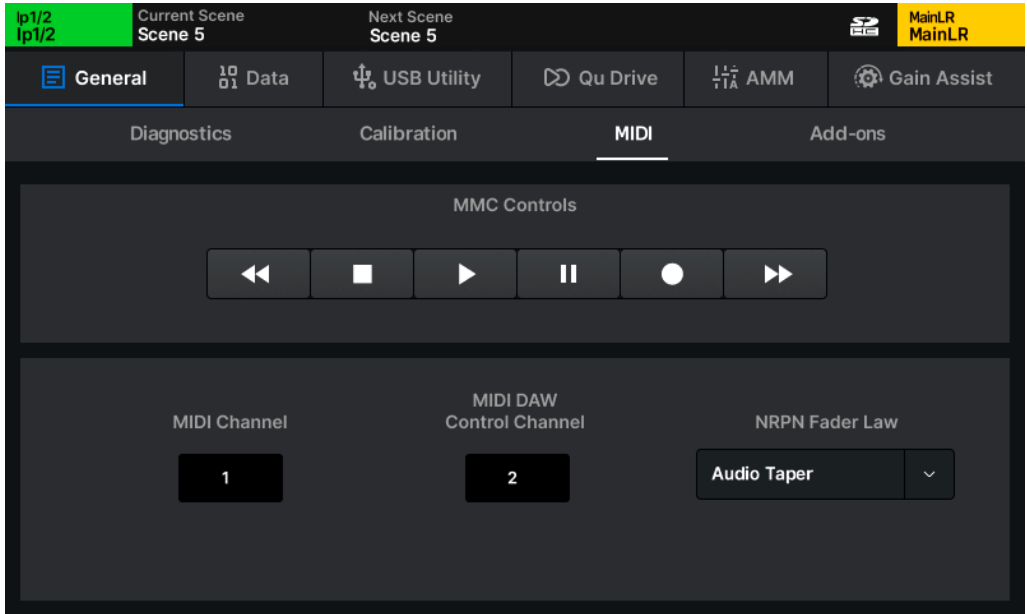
Ip1/2
Ip1/2

Current Scene
Scene 5

Next Scene
Scene 5

MainLR
MainLR

General
Data
USB Utility
Qu Drive
AMM
Gain Assist

Diagnostics
Calibration
MIDI
Add-ons

MMC Controls

MIDI Channel
1

MIDI DAW
Control Channel
2

NRPN Fader Law
Audio Taper